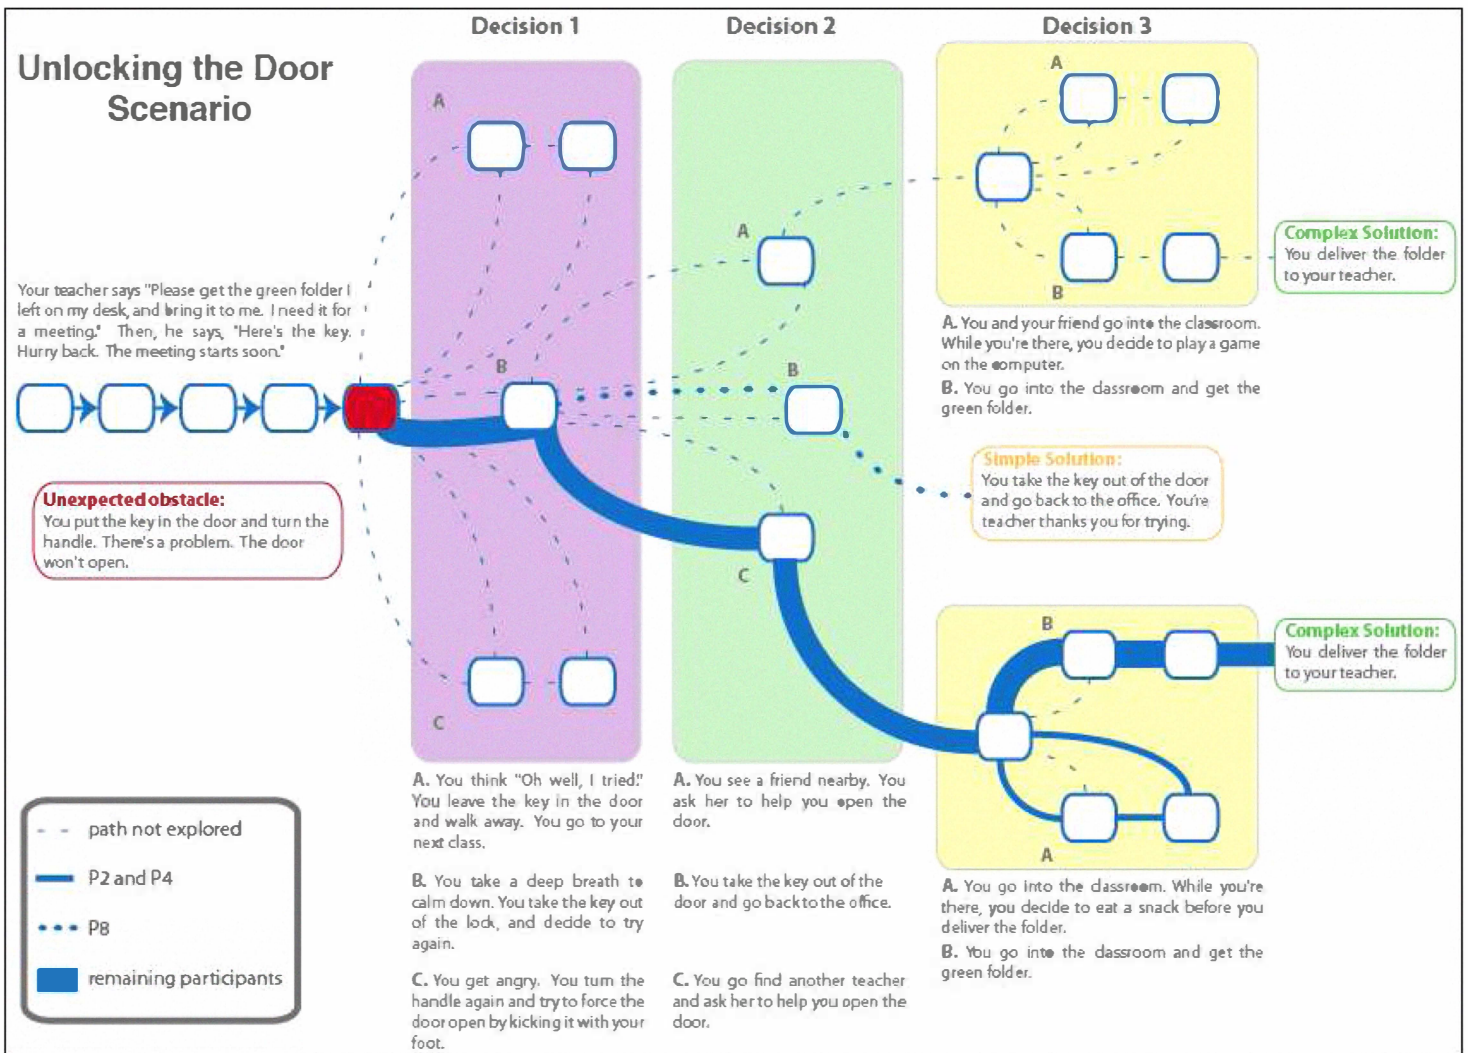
Unlocking the Door Scenario

Decision 1

Decision 2

Decision 3

Your teacher says "Please get the green folder I left on my desk, and bring it to me. I need it for a meeting." Then, he says, "Here's the key. Hurry back. The meeting starts soon."

Unexpected obstacle:
You put the key in the door and turn the handle. There's a problem. The door won't open.

A

B

C

A

B

C

A

B

B

A

Complex Solution:
You deliver the folder to your teacher.

A. You and your friend go into the classroom. While you're there, you decide to play a game on the computer.
B. You go into the classroom and get the green folder.

Simple Solution:
You take the key out of the door and go back to the office. You're teacher thanks you for trying.

Complex Solution:
You deliver the folder to your teacher.

A. You think "Oh well, I tried." You leave the key in the door and walk away. You go to your next class.

B. You take a deep breath to calm down. You take the key out of the lock, and decide to try again.

C. You get angry. You turn the handle again and try to force the door open by kicking it with your foot.

A. You see a friend nearby. You ask her to help you open the door.

B. You take the key out of the door and go back to the office.

C. You go find another teacher and ask her to help you open the door.

A. You go into the classroom. While you're there, you decide to eat a snack before you deliver the folder.
B. You go into the classroom and get the green folder.

path not explored
P2 and P4
P8
remaining participants